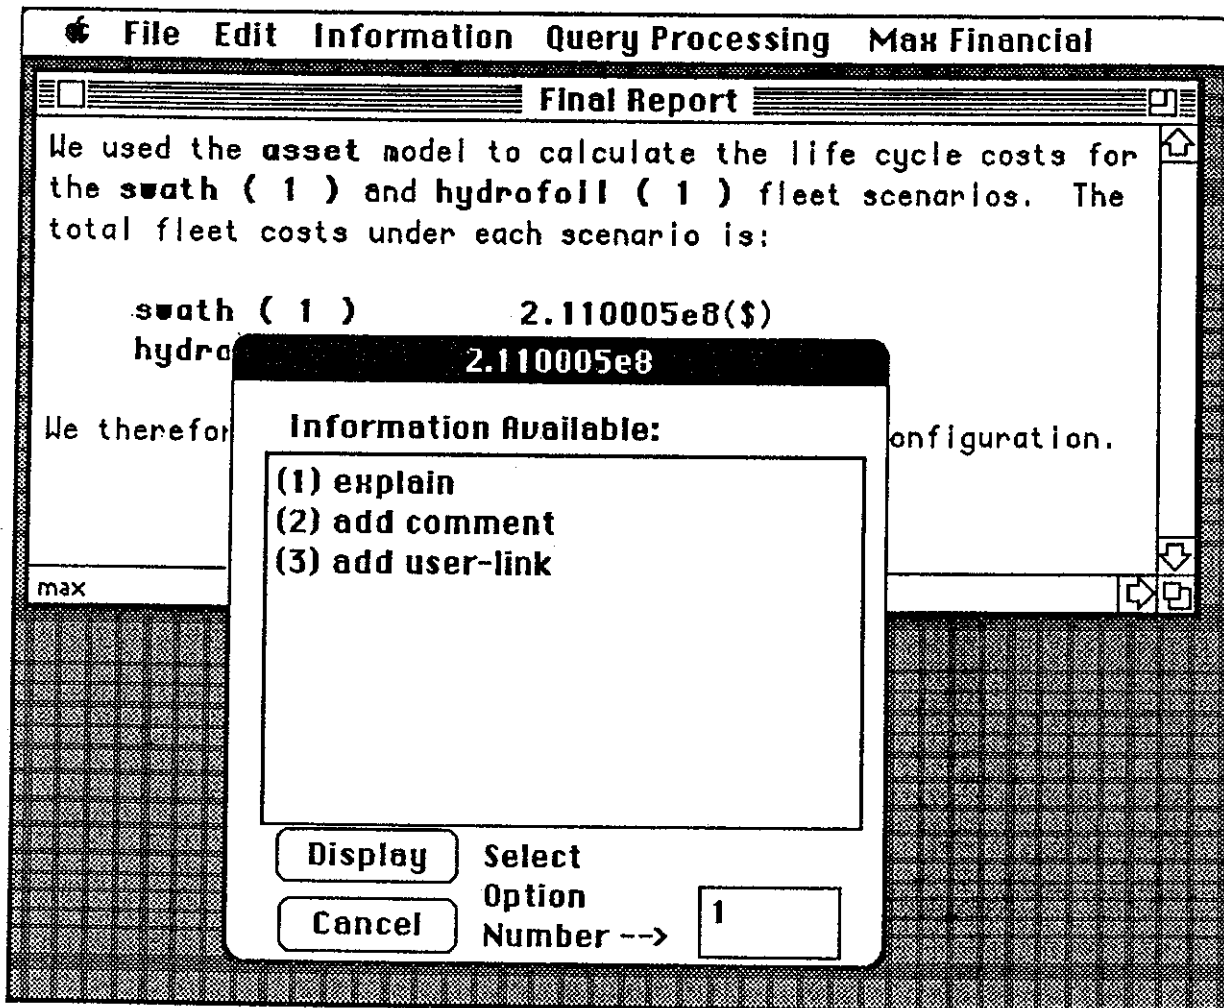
File Edit Information Query Processing Max Financial

Final Report

We used the asset model to calculate the life cycle costs for the swath ( 1 ) and hydrofoil ( 1 ) fleet scenarios. The total fleet costs under each scenario is:

swath ( 1 ) 2.110005e8($)
hydro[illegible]

We therefor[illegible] onfiguration.

max

2.110005e8

Information Available:

(1) explain
(2) add comment
(3) add user-link

Display
Cancel
Select Option Number -->
1